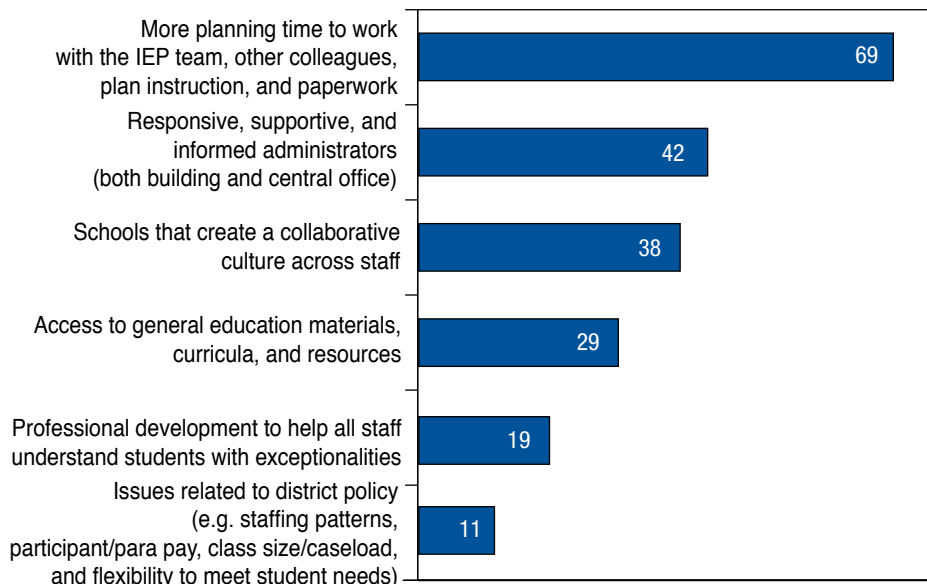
More planning time to work with the IEP team, other colleagues, plan instruction, and paperwork
69

Responsive, supportive, and informed administrators (both building and central office)
42

Schools that create a collaborative culture across staff
38

Access to general education materials, curricula, and resources
29

Professional development to help all staff understand students with exceptionalities
19

Issues related to district policy (e.g. staffing patterns, participant/para pay, class size/caseload, and flexibility to meet student needs)
11